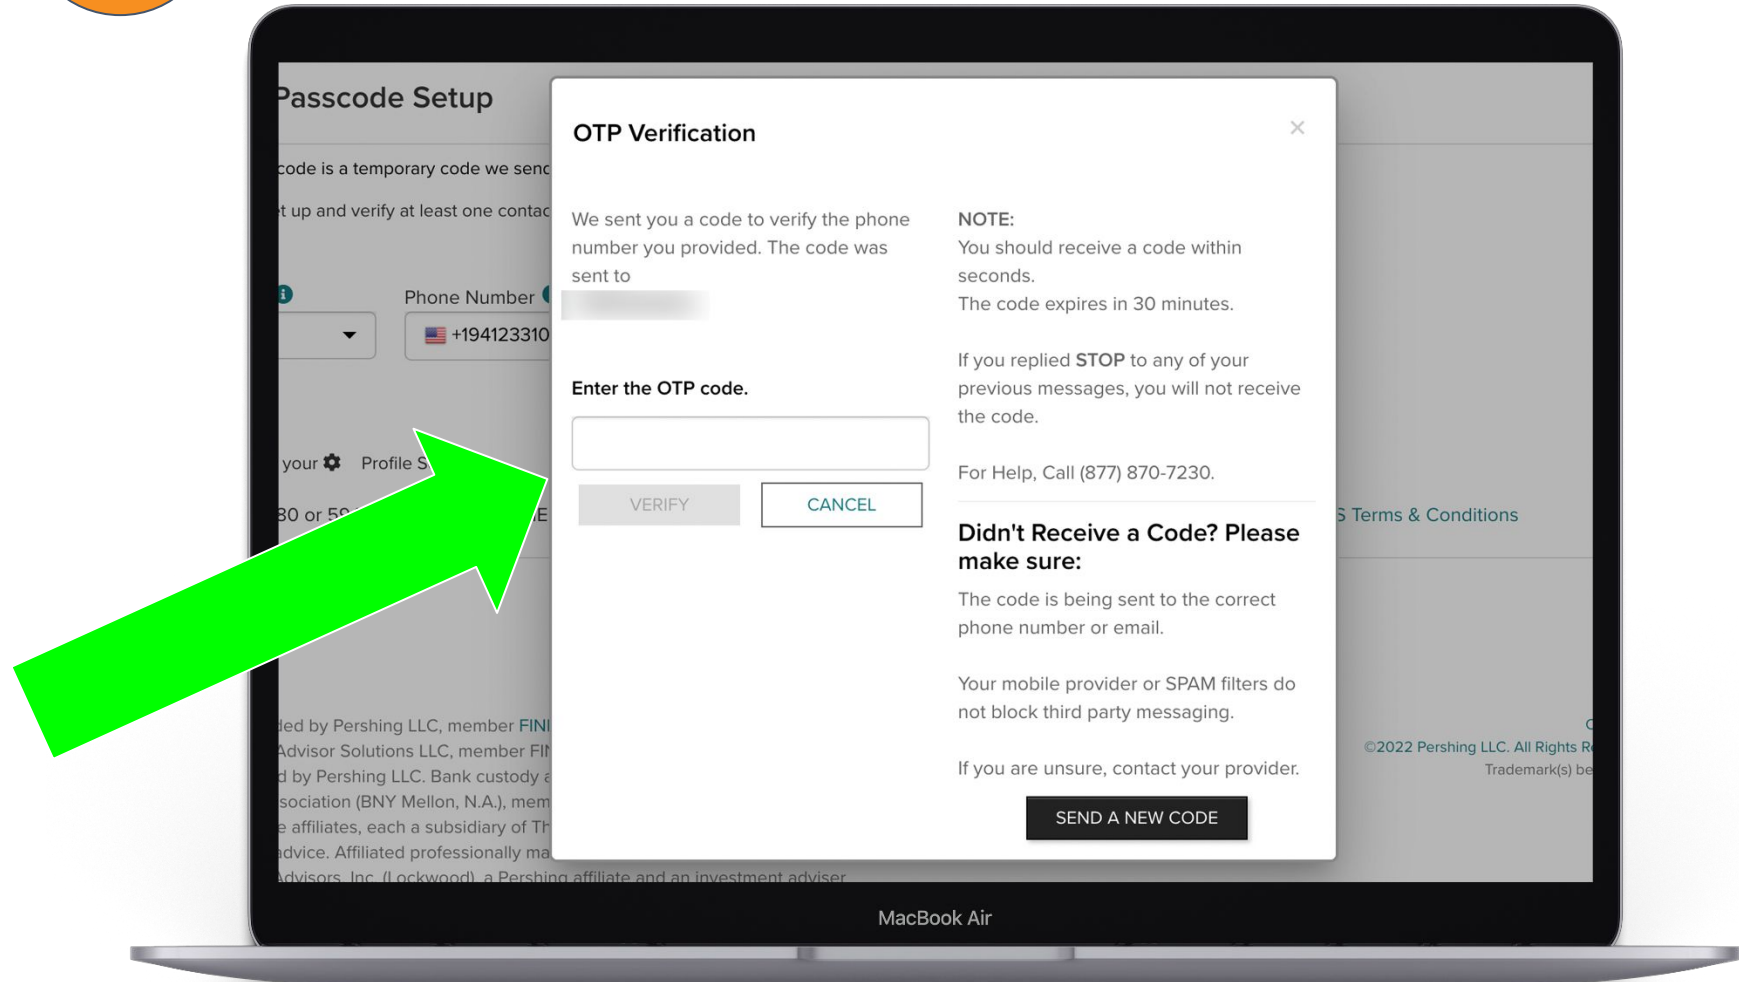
Passcode Setup

code is a temporary code we senc

t up and verify at least one contac

Phone Number

+194123310

your Profile S

30 or 59

ded by Pershing LLC, member FINI
Advisor Solutions LLC, member FIN
d by Pershing LLC. Bank custody a
sociation (BNY Mellon, N.A.), mem
e affiliates, each a subsidiary of Th
dvice. Affiliated professionally ma
Advisors, Inc. (Lockwood), a Pershing affiliate and an investment adviser

S Terms & Conditions

©2022 Pershing LLC. All Rights R
Trademark(s) be

OTP Verification

×

We sent you a code to verify the phone number you provided. The code was sent to

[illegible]

Enter the OTP code.

VERIFY

CANCEL

NOTE:
You should receive a code within seconds.
The code expires in 30 minutes.

If you replied **STOP** to any of your previous messages, you will not receive the code.

For Help, Call (877) 870-7230.

Didn't Receive a Code? Please make sure:

The code is being sent to the correct phone number or email.

Your mobile provider or SPAM filters do not block third party messaging.

If you are unsure, contact your provider.

SEND A NEW CODE

MacBook Air